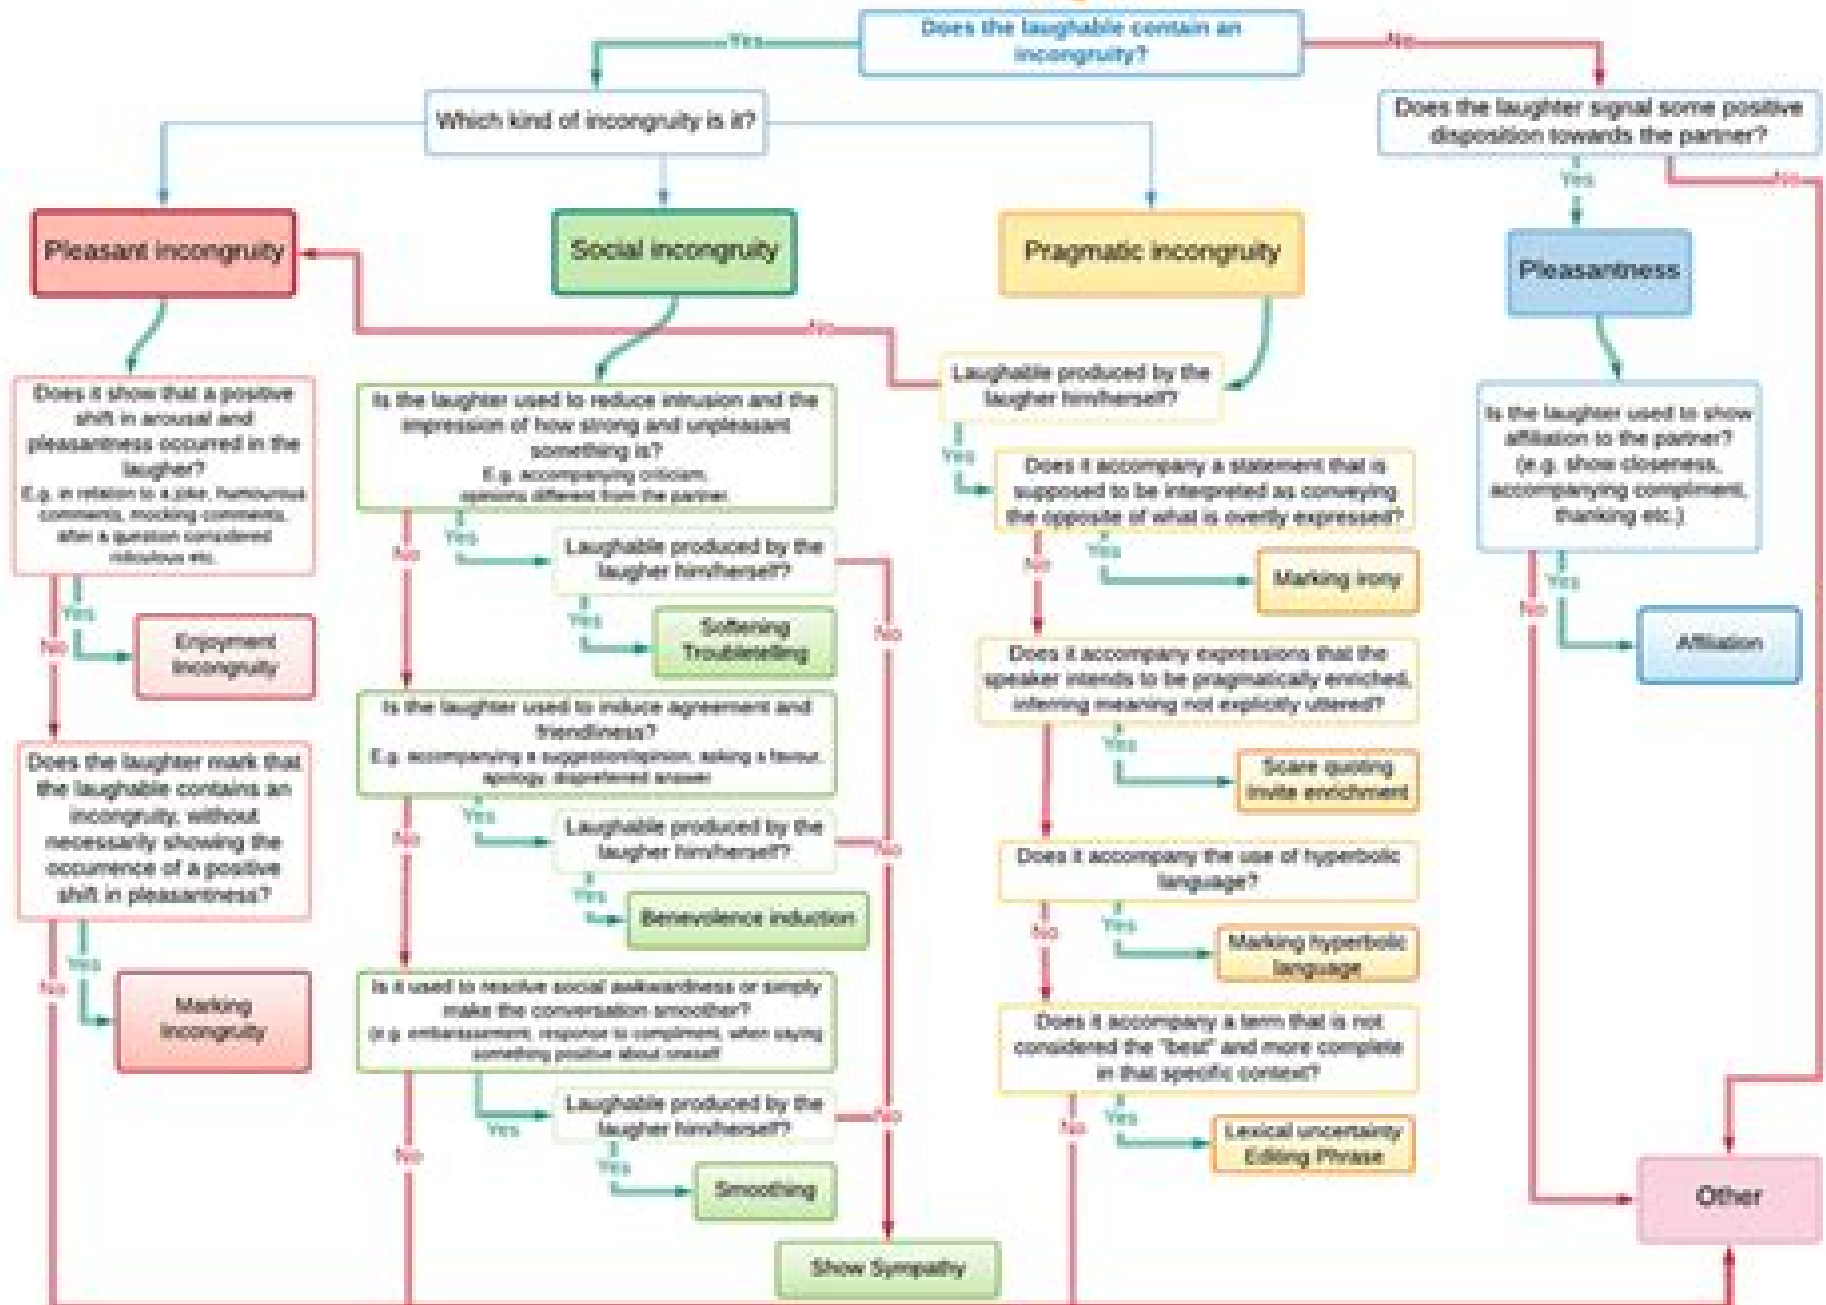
Does the laughable contain an incongruity?

Yes

No

Which kind of incongruity is it?

Does the laughter signal some positive disposition towards the partner?

Yes

No

Pleasant incongruity

Social incongruity

Pragmatic incongruity

Pleasantness

No

Does it show that a positive shift in arousal and pleasantness occurred in the laugher?
E.g. in relation to a joke, humourous comments, mocking comments, after a question considered ridiculous etc.

Is the laughter used to reduce intrusion and the impression of how strong and unpleasant something is?
E.g. accompanying criticism, opinions different from the partner

Laughable produced by the laugher him/herself?

Yes

Does it accompany a statement that is supposed to be interpreted as conveying the opposite of what is overtly expressed?

Is the laughter used to show affiliation to the partner?
(e.g. show closeness, accompanying compliment, thanking etc.)

Yes

No

Laughable produced by the laugher him/herself?

Yes

No

Marking irony

Yes

No

Yes

Softening Troubletelling

No

Yes

No

Affiliation

Enjoyment incongruity

Does it accompany expressions that the speaker intends to be pragmatically enriched, inferring meaning not explicitly uttered?

Is the laughter used to induce agreement and friendliness?
E.g. accompanying a suggestion/opinion, asking a favour, apology, dispreferred answer

Yes

Scare quoting Invite enrichment

Does the laughter mark that the laughable contains an incongruity, without necessarily showing the occurence of a positive shift in pleasantness?

Yes

No

Laughable produced by the laugher him/herself?

No

Does it accompany the use of hyperbolic language?

Yes

Benevolence induction

No

Yes

Yes

Marking hyperbolic language

No

Marking incongruity

Is it used to reactive social awkwardness or simply make the conversation smoother?
(e.g. embarrassment, response to compliment, when saying something positive about oneself)

Does it accompany a term that is not considered the "best" and more complete in that specific context?

Laughable produced by the laugher him/herself?

No

Yes

No

Yes

No

Lexical uncertainty Editing Phrase

Yes

Smoothing

Other

Show Sympathy